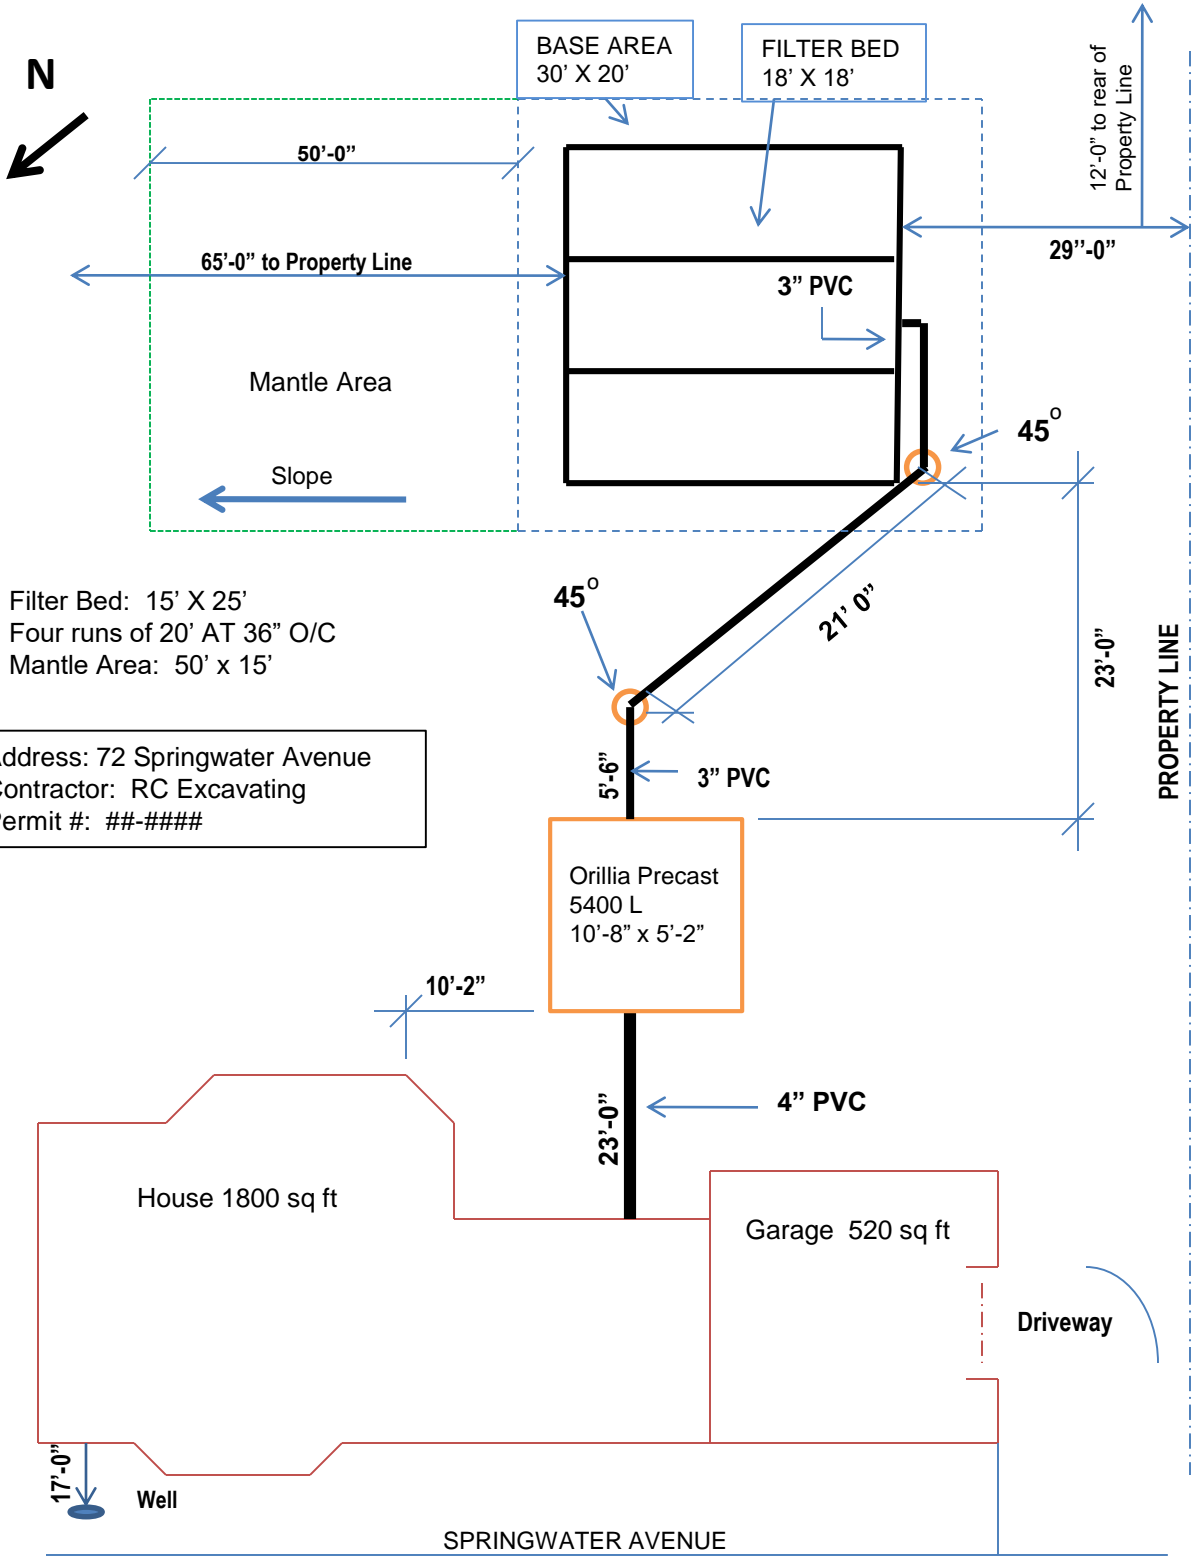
N

BASE AREA
30’ X 20’

FILTER BED
18’ X 18’

12’-0” to rear of Property Line

50’-0”

65’-0” to Property Line

29’’-0”

3” PVC

Mantle Area

$45^{o}$

Slope

Filter Bed: 15’ X 25’
Four runs of 20’ AT 36” O/C
Mantle Area: 50’ x 15’

$45^{o}$

21’ 0”

23’-0”

PROPERTY LINE

ddress: 72 Springwater Avenue
ontractor: RC Excavating
ermit #: ##-####

5’-6”

3” PVC

Orillia Precast
5400 L
10’-8” x 5’-2”

10’-2”

4” PVC

23’-0”

House 1800 sq ft

Garage 520 sq ft

Driveway

17’-0”

Well

SPRINGWATER AVENUE